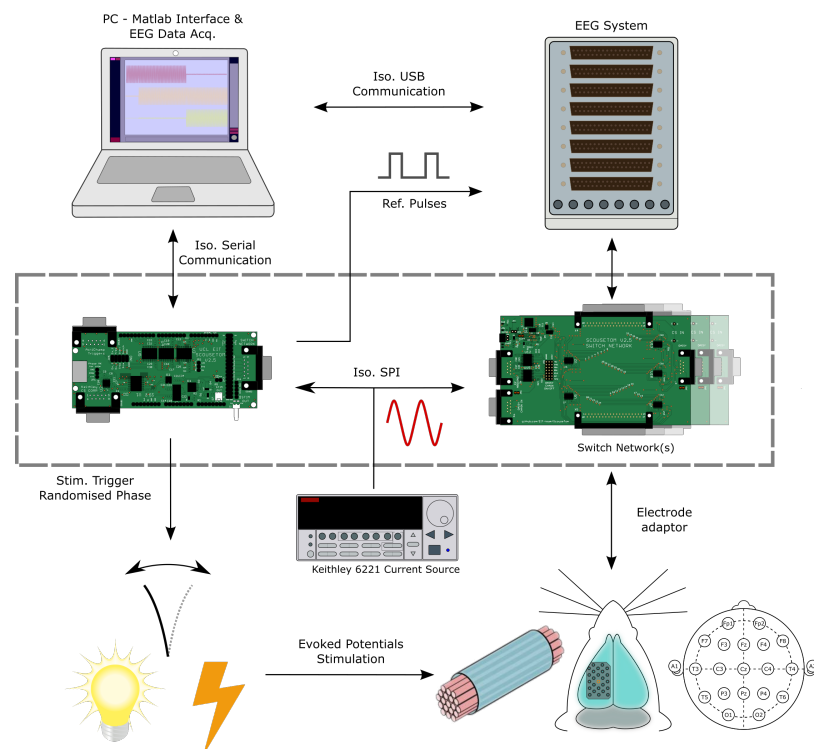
PC - Matlab Interface &
EEG Data Acq.

EEG System

Iso. USB
Communication

Ref. Pulses

Iso. Serial
Communication

Iso. SPI

Switch Network(s)

Stim. Trigger
Randomised Phase

Keithley 6221 Current Source

Electrode
adaptor

Evoked Potentials
Stimulation

Fp1 Fp2
F7 F3 Fz F4 F8
A1 T3 C3 Cz C4 T4 A2
T5 P3 Pz P4 T6
O1 O2